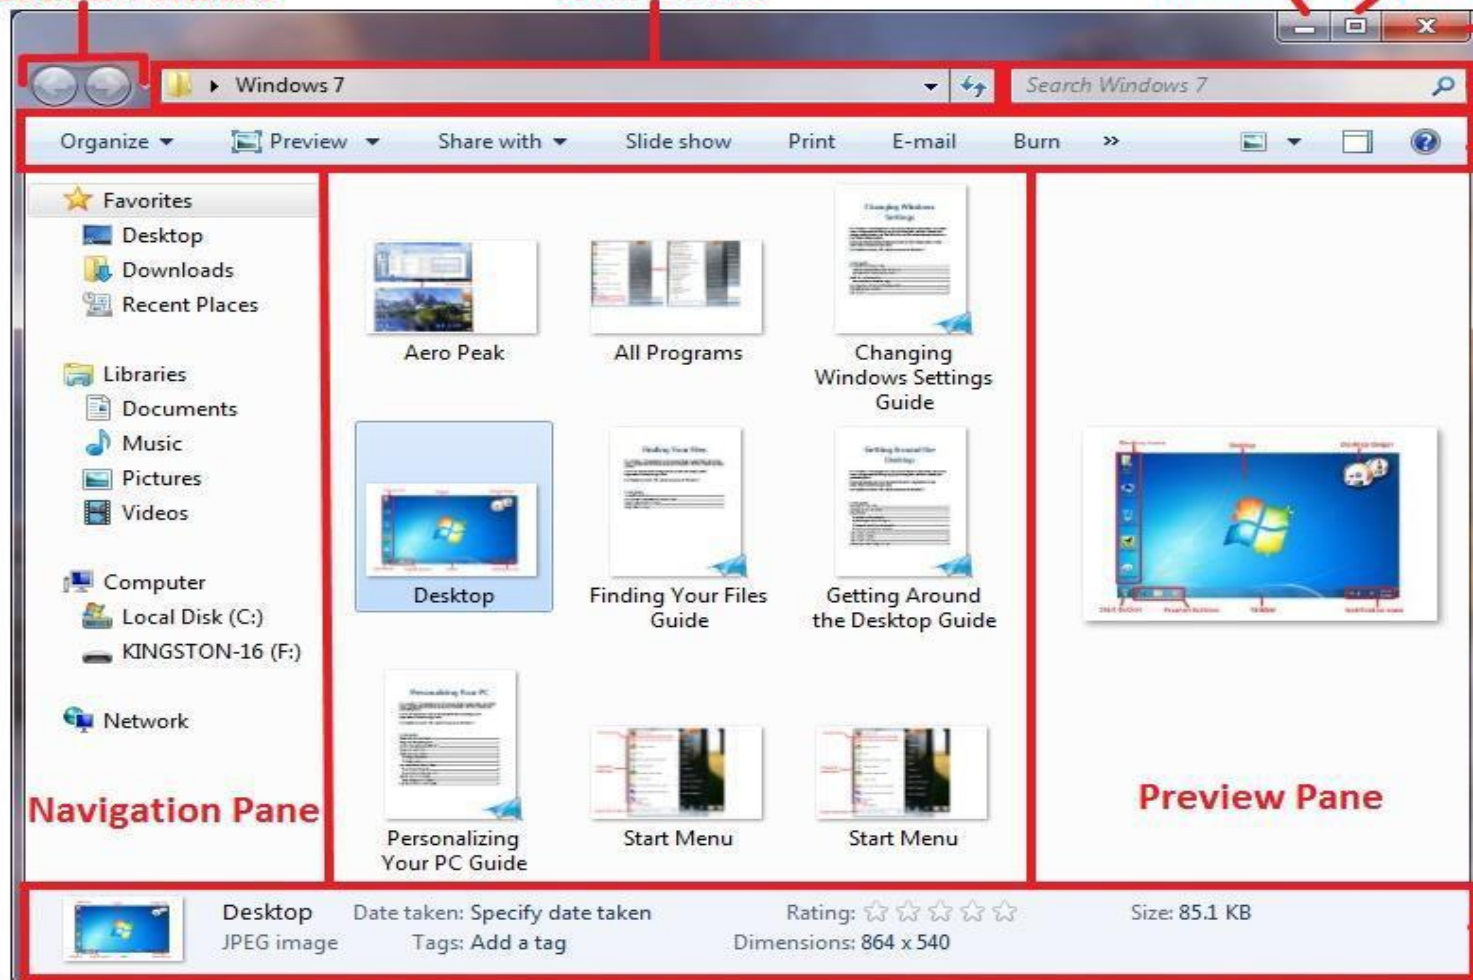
Windows 7

Search Windows 7

Organize Preview Share with Slide show Print E-mail Burn »

Favorites
Desktop
Downloads
Recent Places

Libraries
Documents
Music
Pictures
Videos

Computer
Local Disk (C:)
KINGSTON-16 (F:)

Network

Navigation Pane

Aero Peak

All Programs

Changing Windows Settings Guide

Desktop

Finding Your Files Guide

Getting Around the Desktop Guide

Personalizing Your PC Guide

Start Menu

Start Menu

Preview Pane

Desktop
JPEG image

Date taken: Specify date taken
Tags: Add a tag

Rating:
Dimensions: 864 x 540

Size: 85.1 KB